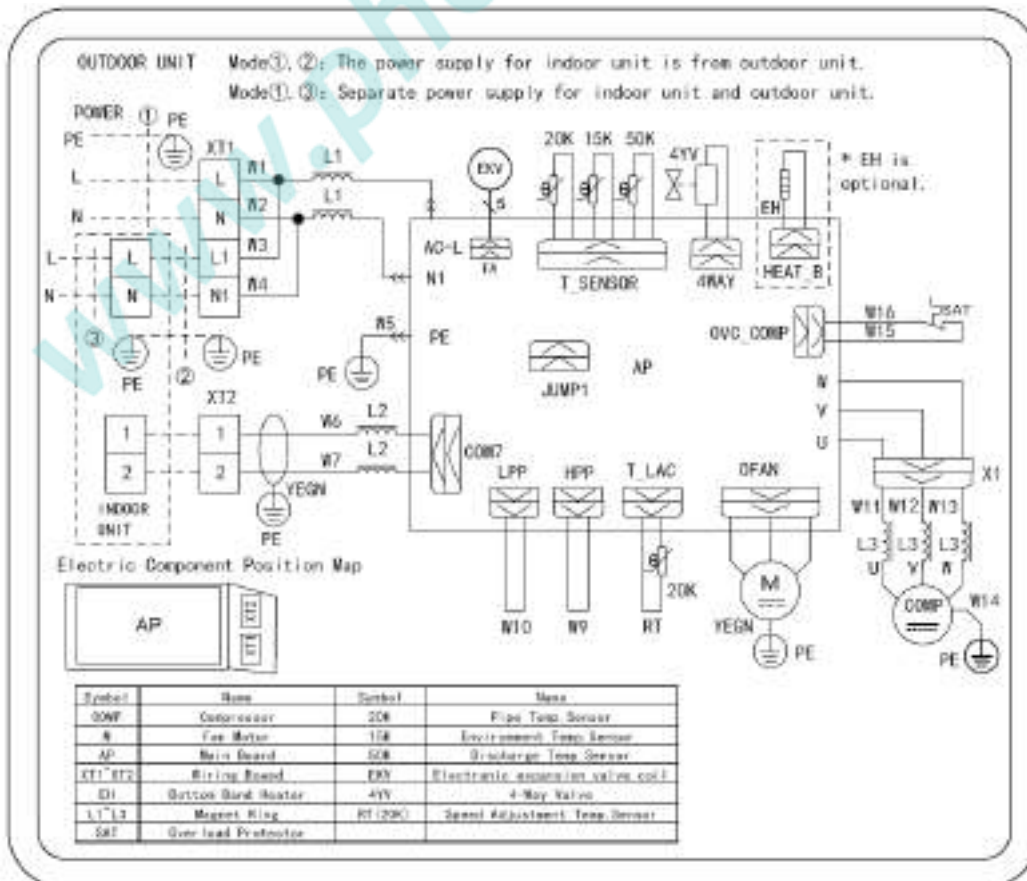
OUTDOOR UNIT Mode①,②: The power supply for indoor unit is from outdoor unit.
Mode①,③: Separate power supply for indoor unit and outdoor unit.

POWER ① PE
PE
L
N
XT1
L
N
L1
N1
W1
W2
W3
W4
L1
L1
L
N
L
N
③
PE
PE
②
EKV
5
FA
AC-L
N1
20K 15K 50K
T_SENSOR
4YV
4WAY
EH
HEAT_B
* EH is optional.
W5
PE
PE
JUMP1
AP
OVC_COMP
W16
W15
SAT
W
V
U
XT2
1
2
1
2
INDOOR UNIT
W6
W7
L2
L2
YEGN
PE
COM7
LPP
HPP
T_LAC
OFAN
X1
W11 W12 W13
L3 L3 L3
U V W
COMP
W14
PE
20K
M
YEGN
PE
W10
W9
RT
Electric Component Position Map
AP

| Symbol | Name | Symbol | Name |
|---|---|---|---|
| COMP | Compressor | 20K | Pipe Temp.Sensor |
| M | Fan Motor | 15K | Environment Temp.Sensor |
| AP | Main Board | 50K | Discharge Temp.Sensor |
| XT1~XT2 | Wiring Board | EKV | Electronic expansion valve coil |
| EH | Bottom Band Heater | 4YV | 4-Way Valve |
| L1~L3 | Magnet Ring | RT(20K) | Speed Adjustment Temp.Sensor |
| SAT | Over load Protector | | |